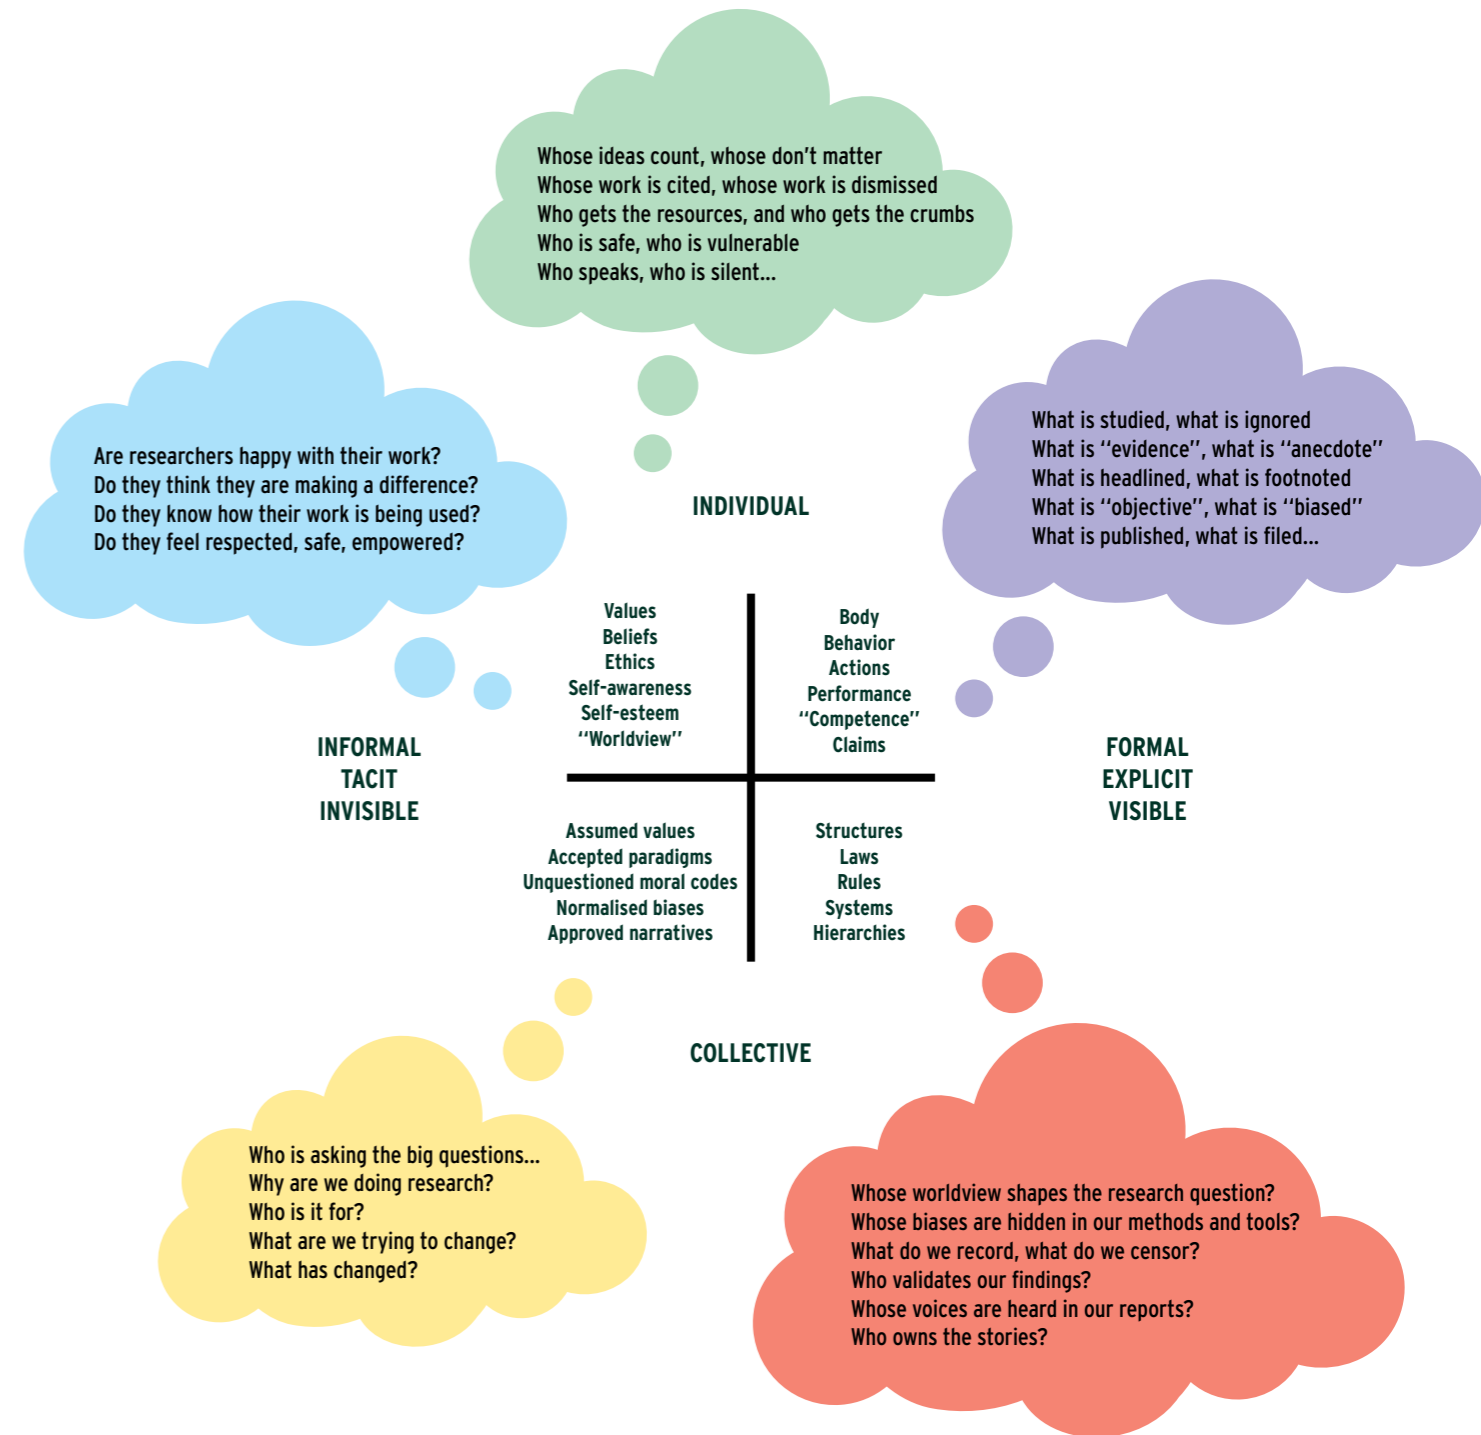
Whose ideas count, whose don't matter
Whose work is cited, whose work is dismissed
Who gets the resources, and who gets the crumbs
Who is safe, who is vulnerable
Who speaks, who is silent...

Are researchers happy with their work?
Do they think they are making a difference?
Do they know how their work is being used?
Do they feel respected, safe, empowered?

What is studied, what is ignored
What is "evidence", what is "anecdote"
What is headlined, what is footnoted
What is "objective", what is "biased"
What is published, what is filed...

INDIVIDUAL

Values
Beliefs
Ethics
Self-awareness
Self-esteem
"Worldview"

Body
Behavior
Actions
Performance
"Competence"
Claims

INFORMAL
TACIT
INVISIBLE

FORMAL
EXPLICIT
VISIBLE

Assumed values
Accepted paradigms
Unquestioned moral codes
Normalised biases
Approved narratives

Structures
Laws
Rules
Systems
Hierarchies

COLLECTIVE

Who is asking the big questions...
Why are we doing research?
Who is it for?
What are we trying to change?
What has changed?

Whose worldview shapes the research question?
Whose biases are hidden in our methods and tools?
What do we record, what do we censor?
Who validates our findings?
Whose voices are heard in our reports?
Who owns the stories?